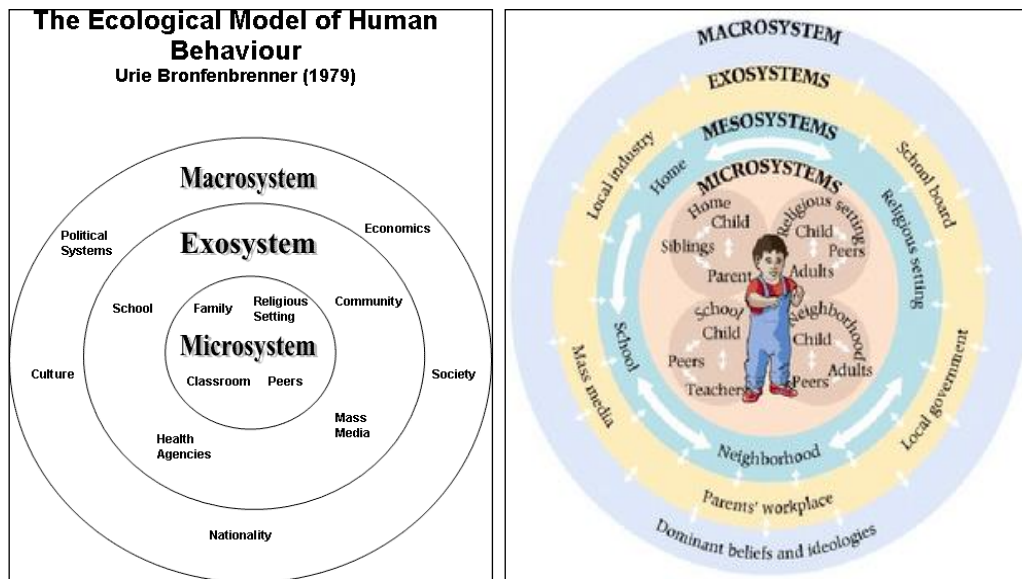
The Ecological Model of Human Behaviour
Urie Bronfenbrenner (1979)

Macrosystem
Political Systems
Economics
Exosystem
School
Family
Religious Setting
Community
Microsystem
Culture
Classroom
Peers
Society
Mass Media
Health Agencies
Nationality

MACROSYSTEM
EXOSYSTEMS
MESOSYSTEMS
MICROSYSTEMS
Local industry
Home
School board
Religious setting
Home
Child
Siblings
Parent
Religious setting
Child
Peers
Adults
School
Child
Peers
Teachers
Neighborhood
Child
Adults
Peers
School
Mass media
Local government
Neighborhood
Parents' workplace
Dominant beliefs and ideologies